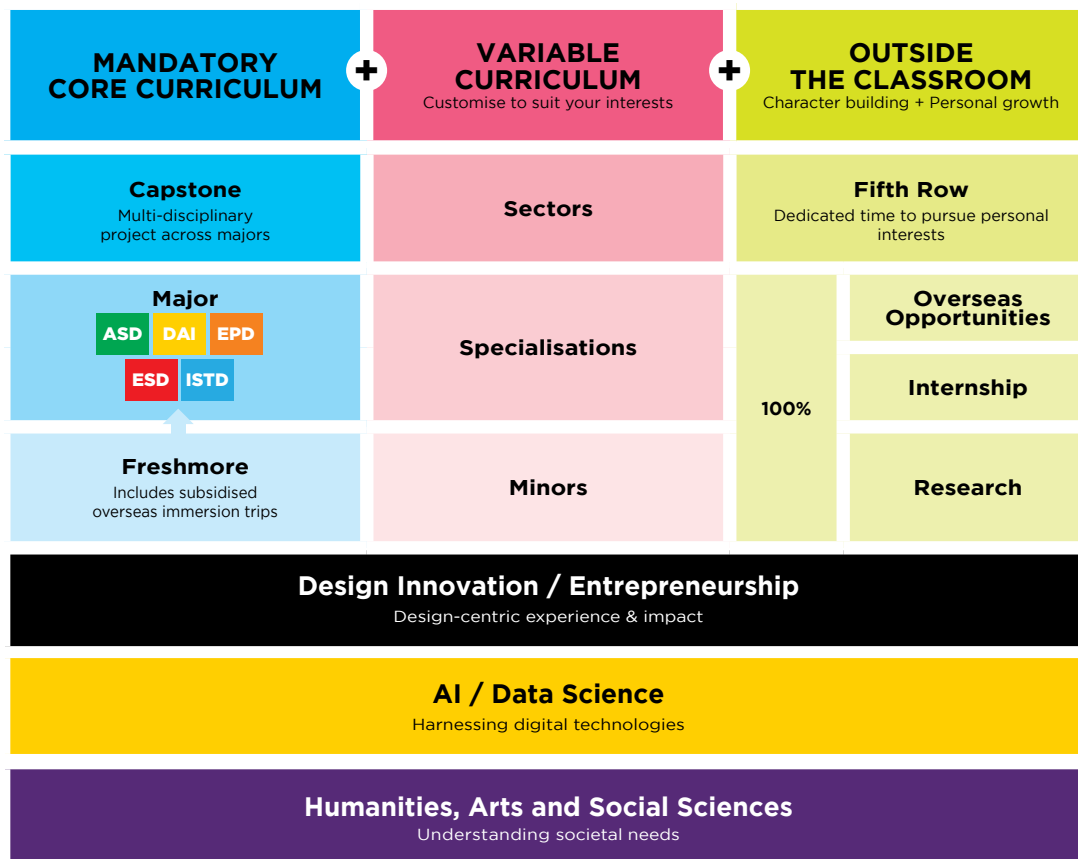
MANDATORY CORE CURRICULUM

+

VARIABLE CURRICULUM
Customise to suit your interests

+

OUTSIDE THE CLASSROOM
Character building + Personal growth

Capstone
Multi-disciplinary project across majors

Sectors

Fifth Row
Dedicated time to pursue personal interests

Major
ASD DAI EPD
ESD ISTD

Specialisations

100%

Overseas Opportunities

Internship

Freshmore
Includes subsidised overseas immersion trips

Minors

Research

Design Innovation / Entrepreneurship
Design-centric experience & impact

AI / Data Science
Harnessing digital technologies

Humanities, Arts and Social Sciences
Understanding societal needs